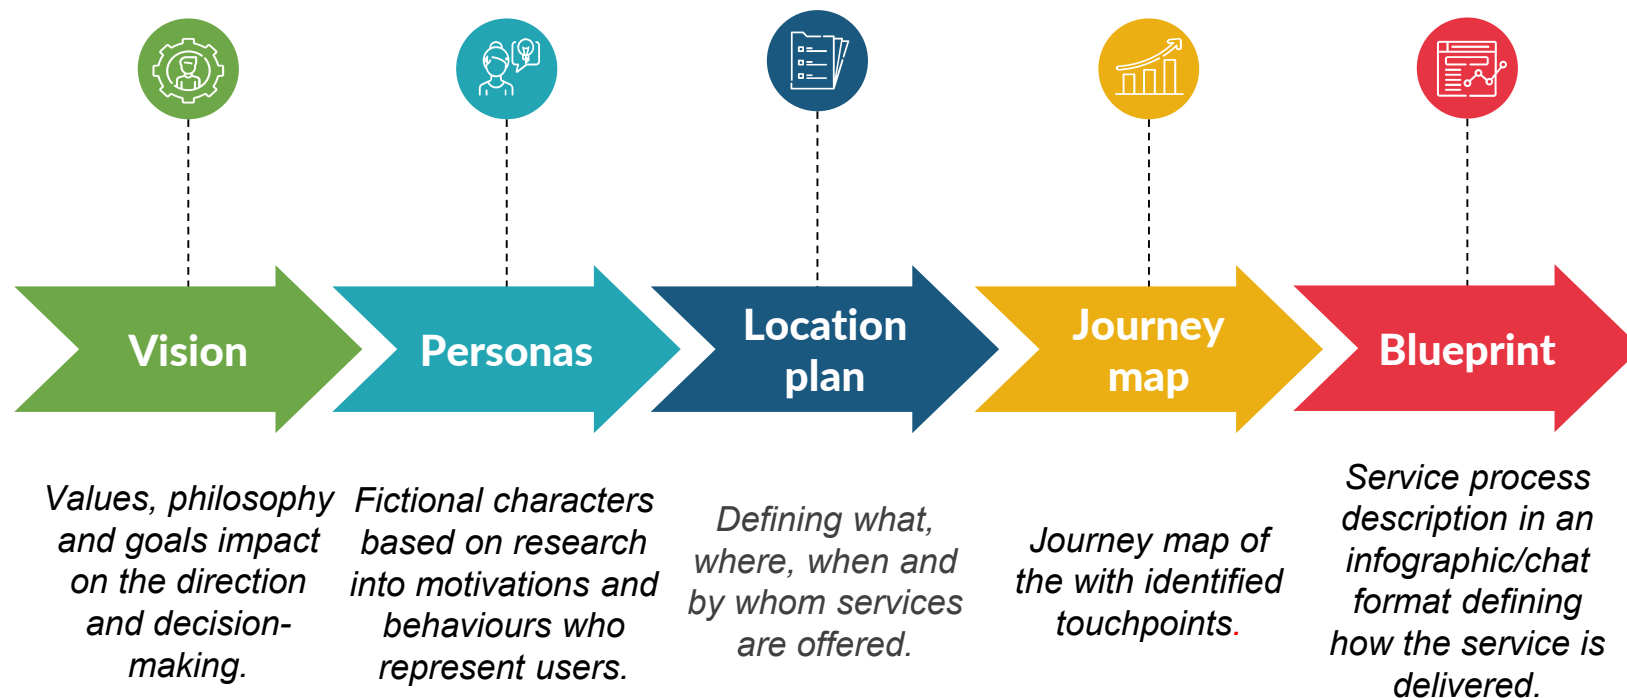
Vision

Personas

Location plan

Journey map

Blueprint

Values, philosophy and goals impact on the direction and decision-making.

Fictional characters based on research into motivations and behaviours who represent users.

Defining what, where, when and by whom services are offered.

Journey map of the with identified touchpoints.

Service process description in an infographic/chat format defining how the service is delivered.